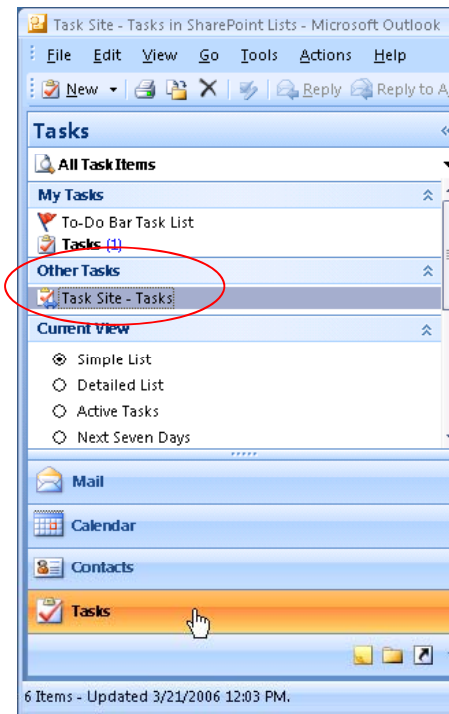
Task Site - Tasks in SharePoint Lists - Microsoft Outlook

File Edit View Go Tools Actions Help

New Reply Reply to A

Tasks

All Task Items

My Tasks

To-Do Bar Task List

Tasks (1)

Other Tasks

Task Site - Tasks

Current View

Simple List

Detailed List

Active Tasks

Next Seven Days

Mail

Calendar

Contacts

Tasks

6 Items - Updated 3/21/2006 12:03 PM.